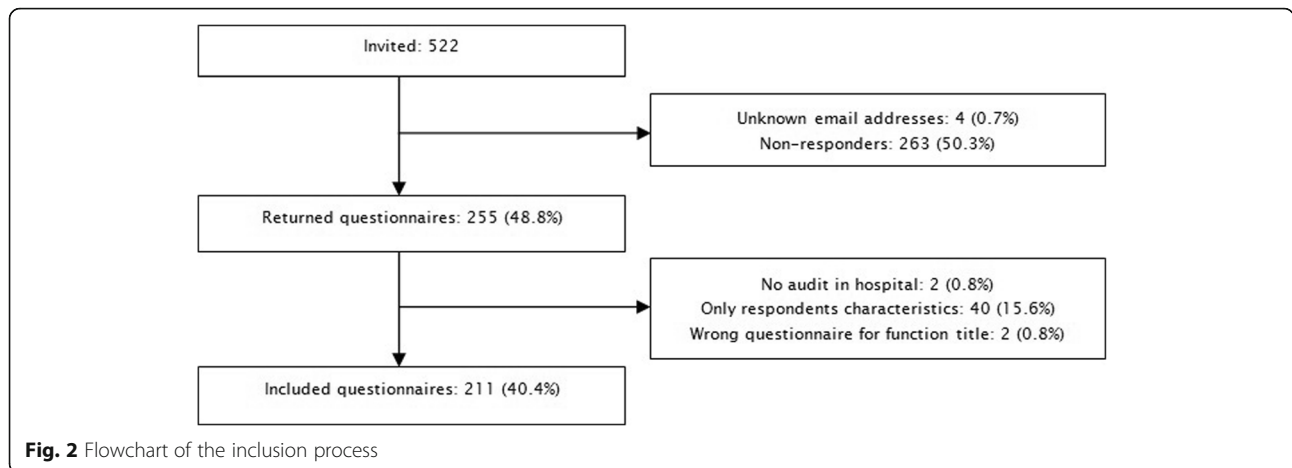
Invited: 522

Unknown email addresses: 4 (0.7%)
Non-responders: 263 (50.3%)

Returned questionnaires: 255 (48.8%)

No audit in hospital: 2 (0.8%)
Only respondents characteristics: 40 (15.6%)
Wrong questionnaire for function title: 2 (0.8%)

Included questionnaires: 211 (40.4%)

**Fig. 2** Flowchart of the inclusion process